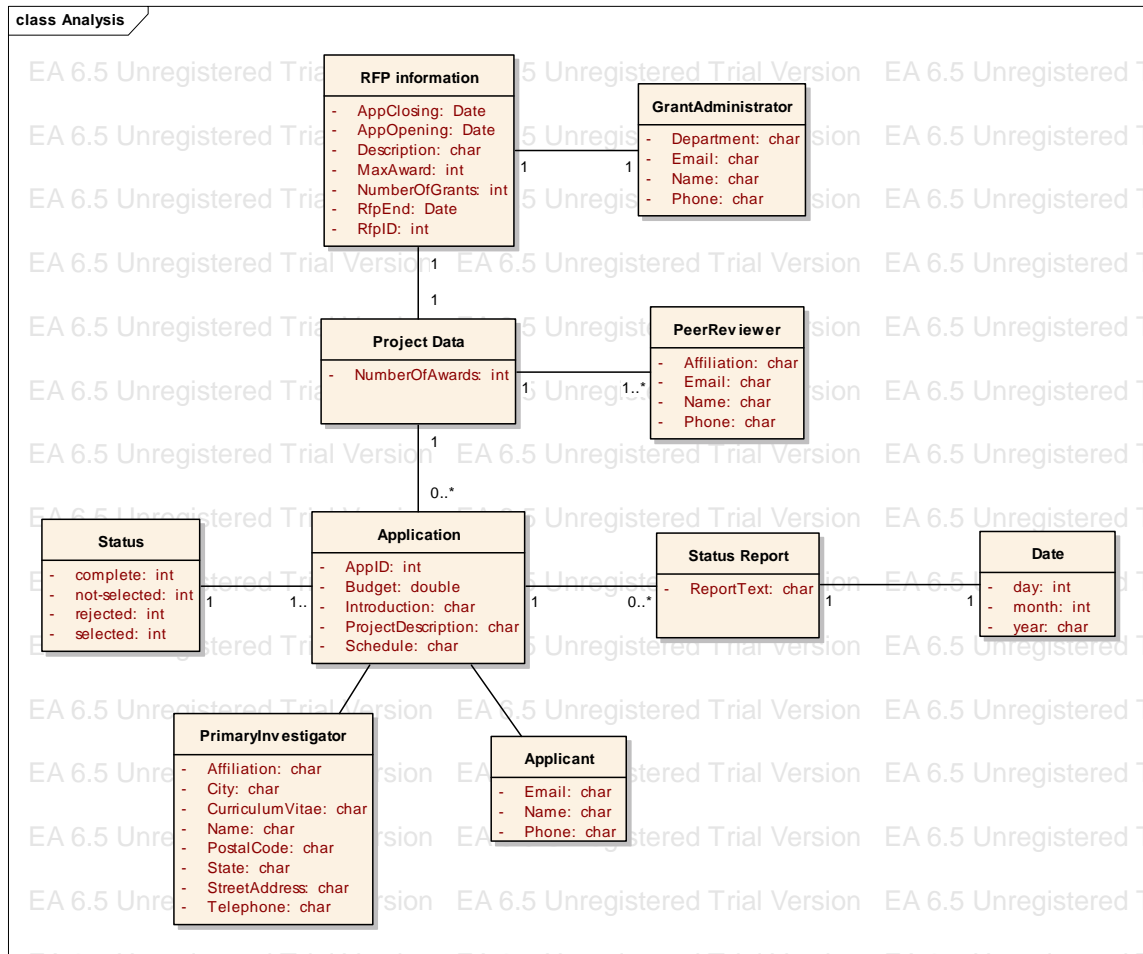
class Analysis

RFP information
- AppClosing: Date
- AppOpening: Date
- Description: char
- MaxAward: int
- NumberOfGrants: int
- RfpEnd: Date
- RfpID: int

GrantAdministrator
- Department: char
- Email: char
- Name: char
- Phone: char

1 1

1
1

Project Data
- NumberOfAwards: int

PeerReviewer
- Affiliation: char
- Email: char
- Name: char
- Phone: char

1 1..*

1
0..*

Status
- complete: int
- not-selected: int
- rejected: int
- selected: int

Application
- AppID: int
- Budget: double
- Introduction: char
- ProjectDescription: char
- Schedule: char

Status Report
- ReportText: char

Date
- day: int
- month: int
- year: char

1 1..
1 0..*
1 1

PrimaryInvestigator
- Affiliation: char
- City: char
- CurriculumVitae: char
- Name: char
- PostalCode: char
- State: char
- StreetAddress: char
- Telephone: char

Applicant
- Email: char
- Name: char
- Phone: char

EA 6.5 Unregistered Trial Version EA 6.5 Unregistered Trial Version EA 6.5 Unregistered